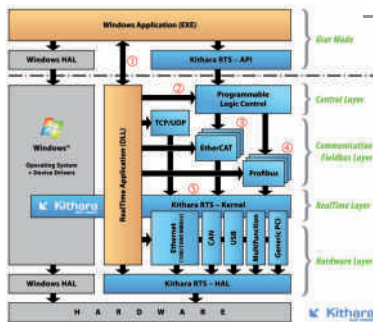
Windows Application (EXE)

User Mode

Windows HAL

Kithara RTS – API

①

②

Programmable Logic Control

Control Layer

RealTime Application (DLL)

TCP/UDP

③

EtherCAT

Communication / Fieldbus Layer

④

Windows® Operating System + Device Drivers

Profibus

⑤

Kithara

Kithara RTS – Kernel

RealTime Layer

Ethernet

CAN

USB

Multifunction

Generic PCI

Hardware Layer

Windows HAL

Kithara RTS – HAL

H A R D W A R E

Kithara